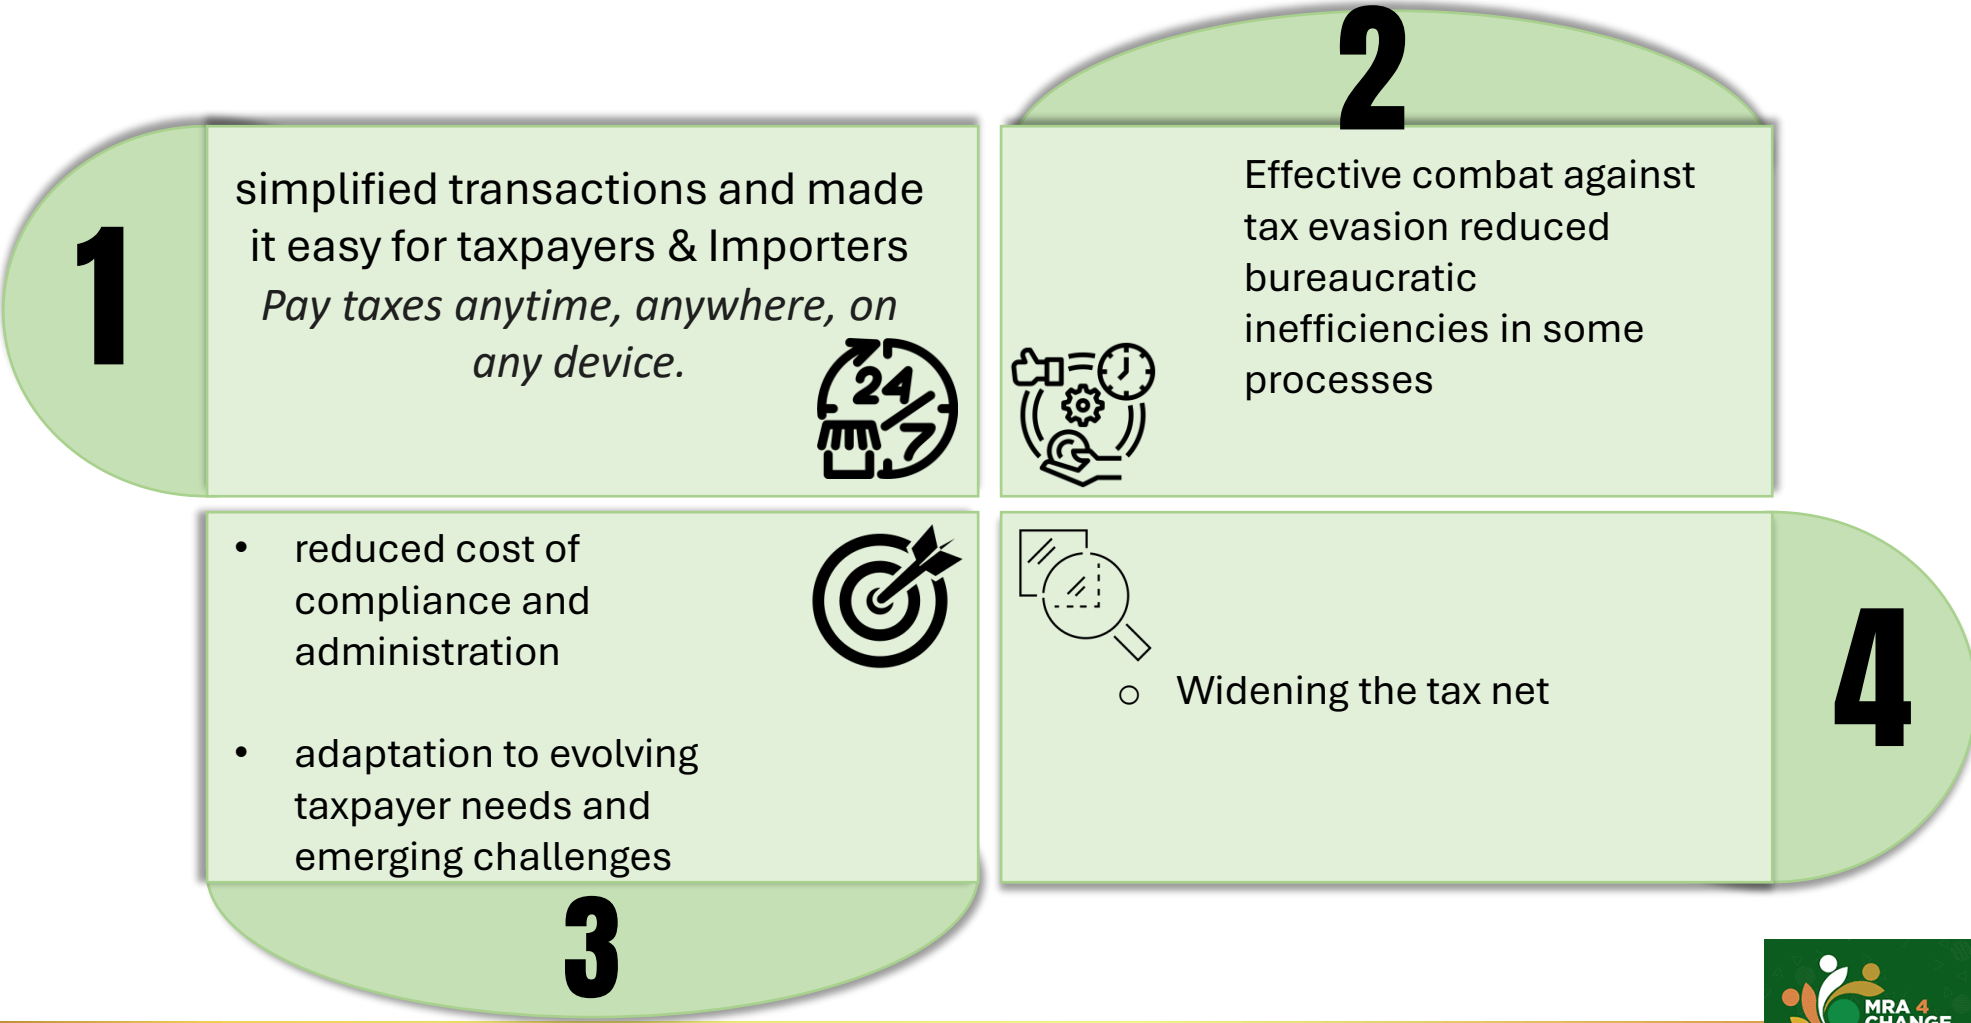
1

simplified transactions and made it easy for taxpayers & Importers

*Pay taxes anytime, anywhere, on any device.*

24 7

2

Effective combat against tax evasion reduced bureaucratic inefficiencies in some processes

- reduced cost of compliance and administration

- adaptation to evolving taxpayer needs and emerging challenges

3

○ Widening the tax net

4

MRA 4 CHANGE